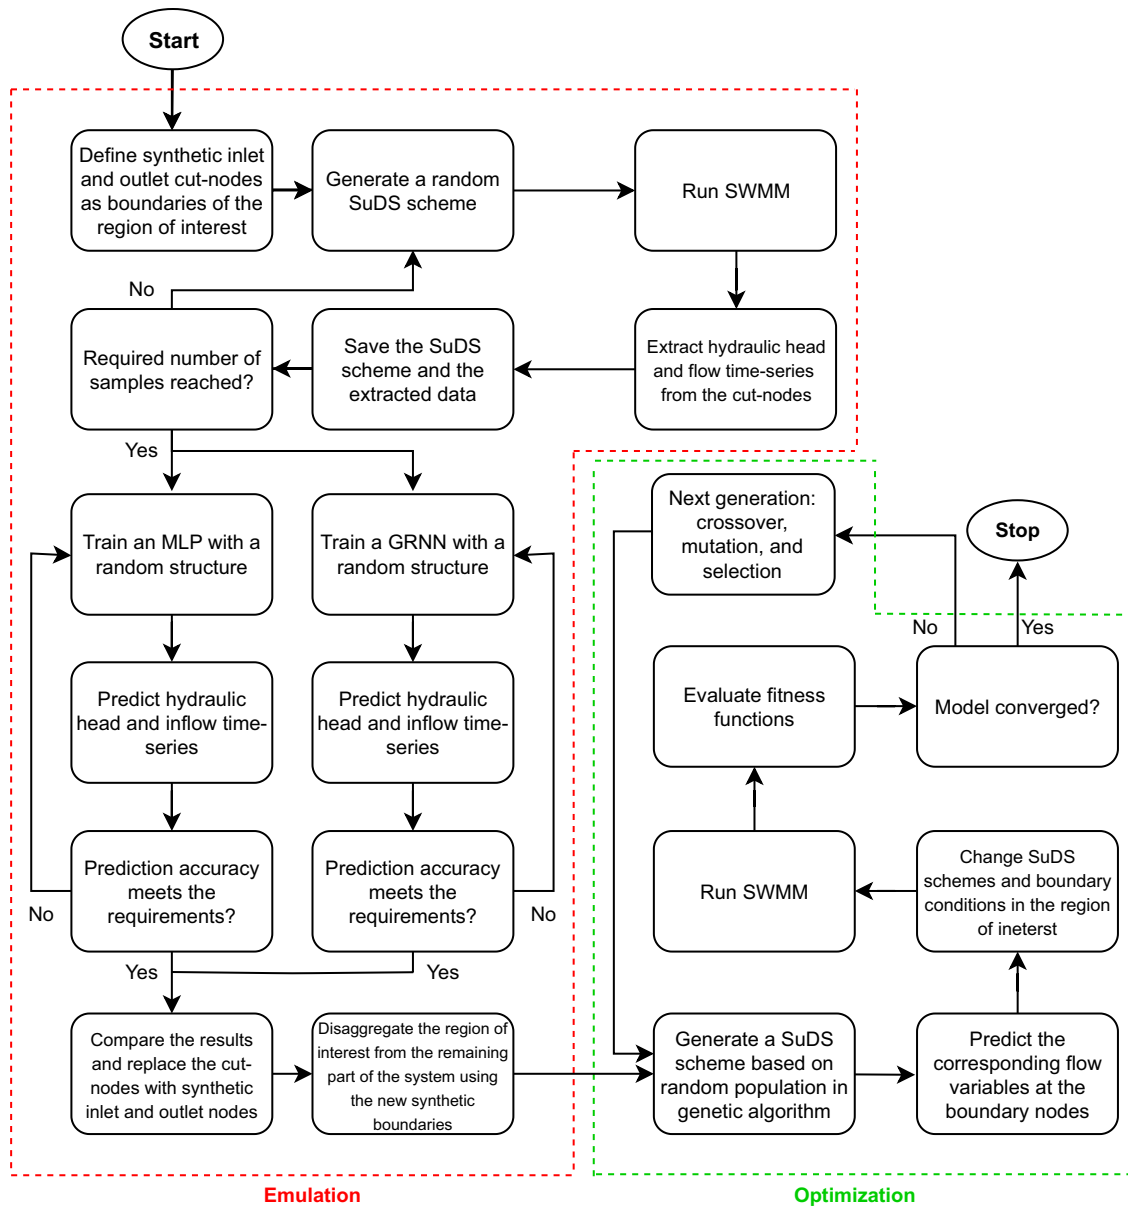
Start

Define synthetic inlet and outlet cut-nodes as boundaries of the region of interest

Generate a random SuDS scheme

Run SWMM

No

Required number of samples reached?

Save the SuDS scheme and the extracted data

Extract hydraulic head and flow time-series from the cut-nodes

Yes

Train an MLP with a random structure

Train a GRNN with a random structure

Predict hydraulic head and inflow time-series

Predict hydraulic head and inflow time-series

Prediction accuracy meets the requirements?

Prediction accuracy meets the requirements?

No

No

Yes

Yes

Compare the results and replace the cut-nodes with synthetic inlet and outlet nodes

Disaggregate the region of interest from the remaining part of the system using the new synthetic boundaries

Next generation: crossover, mutation, and selection

Stop

No

Yes

Evaluate fitness functions

Model converged?

Run SWMM

Change SuDS schemes and boundary conditions in the region of ineterst

Generate a SuDS scheme based on random population in genetic algorithm

Predict the corresponding flow variables at the boundary nodes

Emulation

Optimization